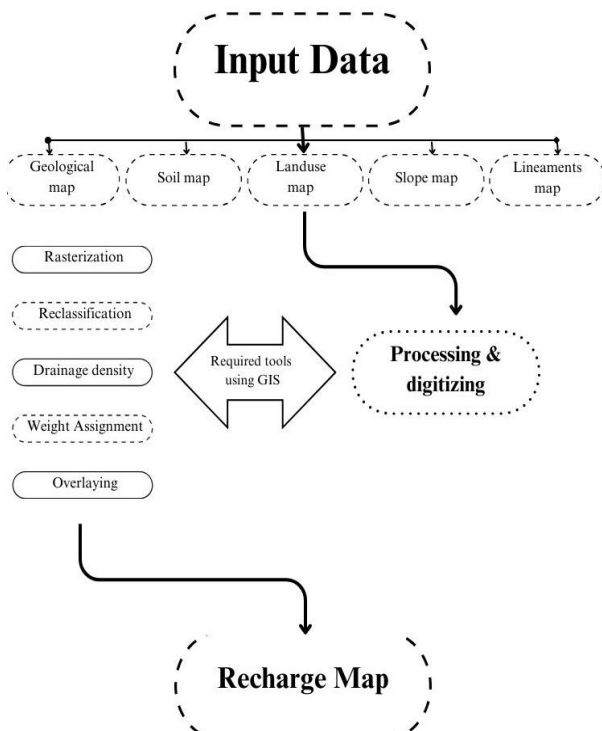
Input Data

Geological map

Soil map

Landuse map

Slope map

Lineaments map

Rasterization

Reclassification

Drainage density

Weight Assignment

Overlaying

Required tools using GIS

Processing & digitizing

Recharge Map